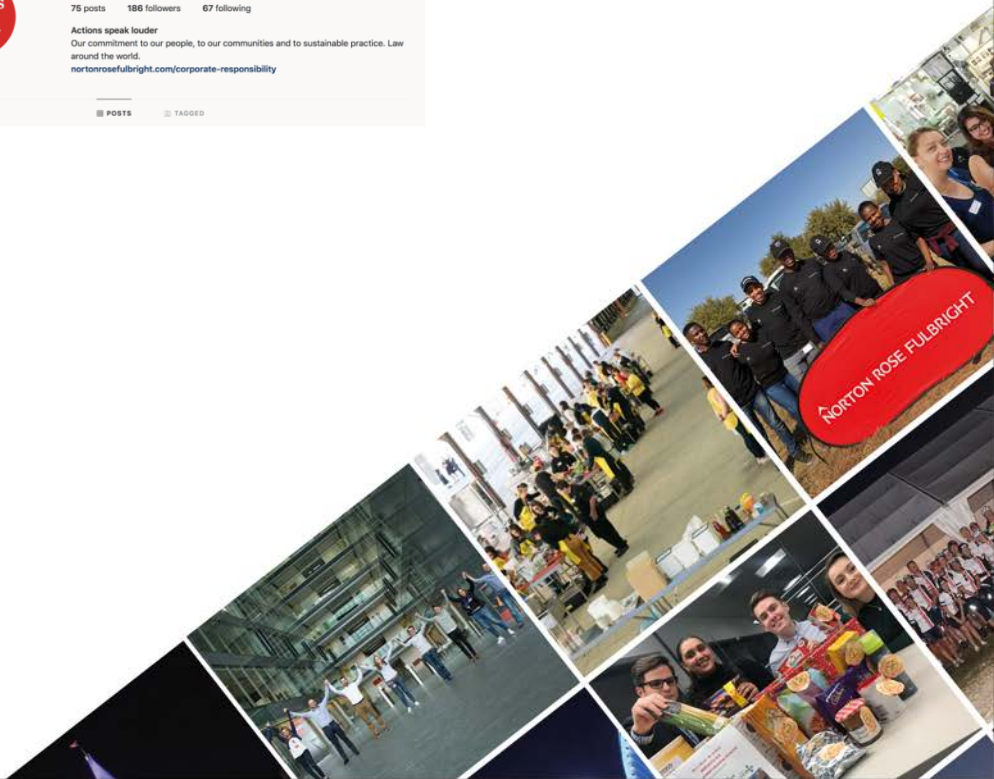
75 posts 186 followers 67 following

Actions speak louder
Our commitment to our people, to our communities and to sustainable practice. Law around the world.
nortonrosefulbright.com/corporate-responsibility

POSTS TAGGED

NORTON ROSE FULBRIGHT